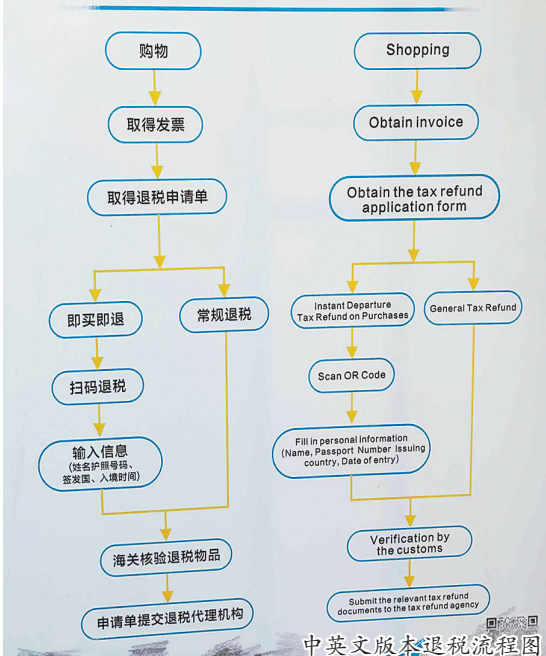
购物

取得发票

取得退税申请单

即买即退

常规退税

扫码退税

输入信息
（姓名护照号码、签发国、入境时间）

海关核验退税物品

申请单提交退税代理机构

Shopping

Obtain invoice

Obtain the tax refund application form

Instant Departure Tax Refund on Purchases

General Tax Refund

Scan OR Code

Fill in personal information (Name, Passport Number Issuing country, Date of entry)

Verification by the customs

Submit the relevant tax refund documents to the tax refund agency

中英文版本退税流程图